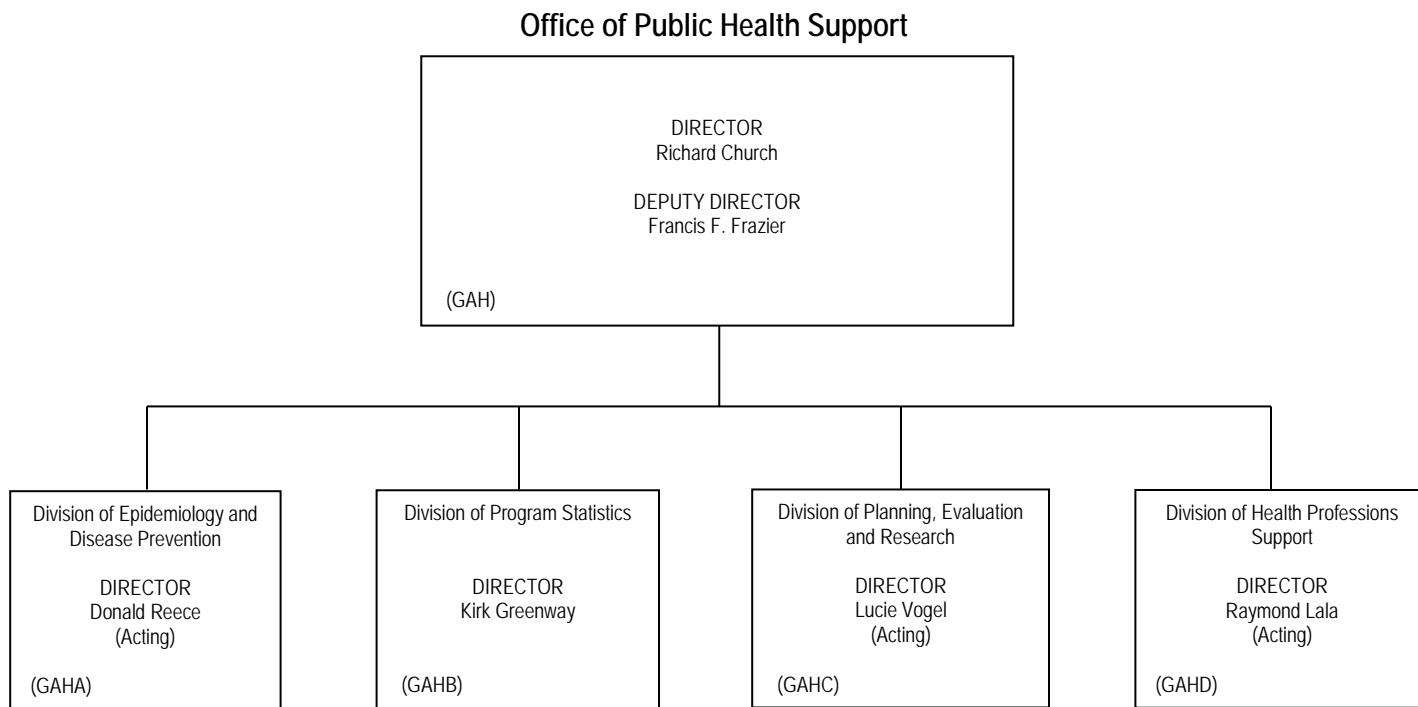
Office of Public Health Support

DIRECTOR
Richard Church

DEPUTY DIRECTOR
Francis F. Frazier

(GAH)

Division of Epidemiology and Disease Prevention

DIRECTOR
Donald Reece
(Acting)

(GAHA)

Division of Program Statistics

DIRECTOR
Kirk Greenway

(GAHB)

Division of Planning, Evaluation and Research

DIRECTOR
Lucie Vogel
(Acting)

(GAHC)

Division of Health Professions Support

DIRECTOR
Raymond Lala
(Acting)

(GAHD)